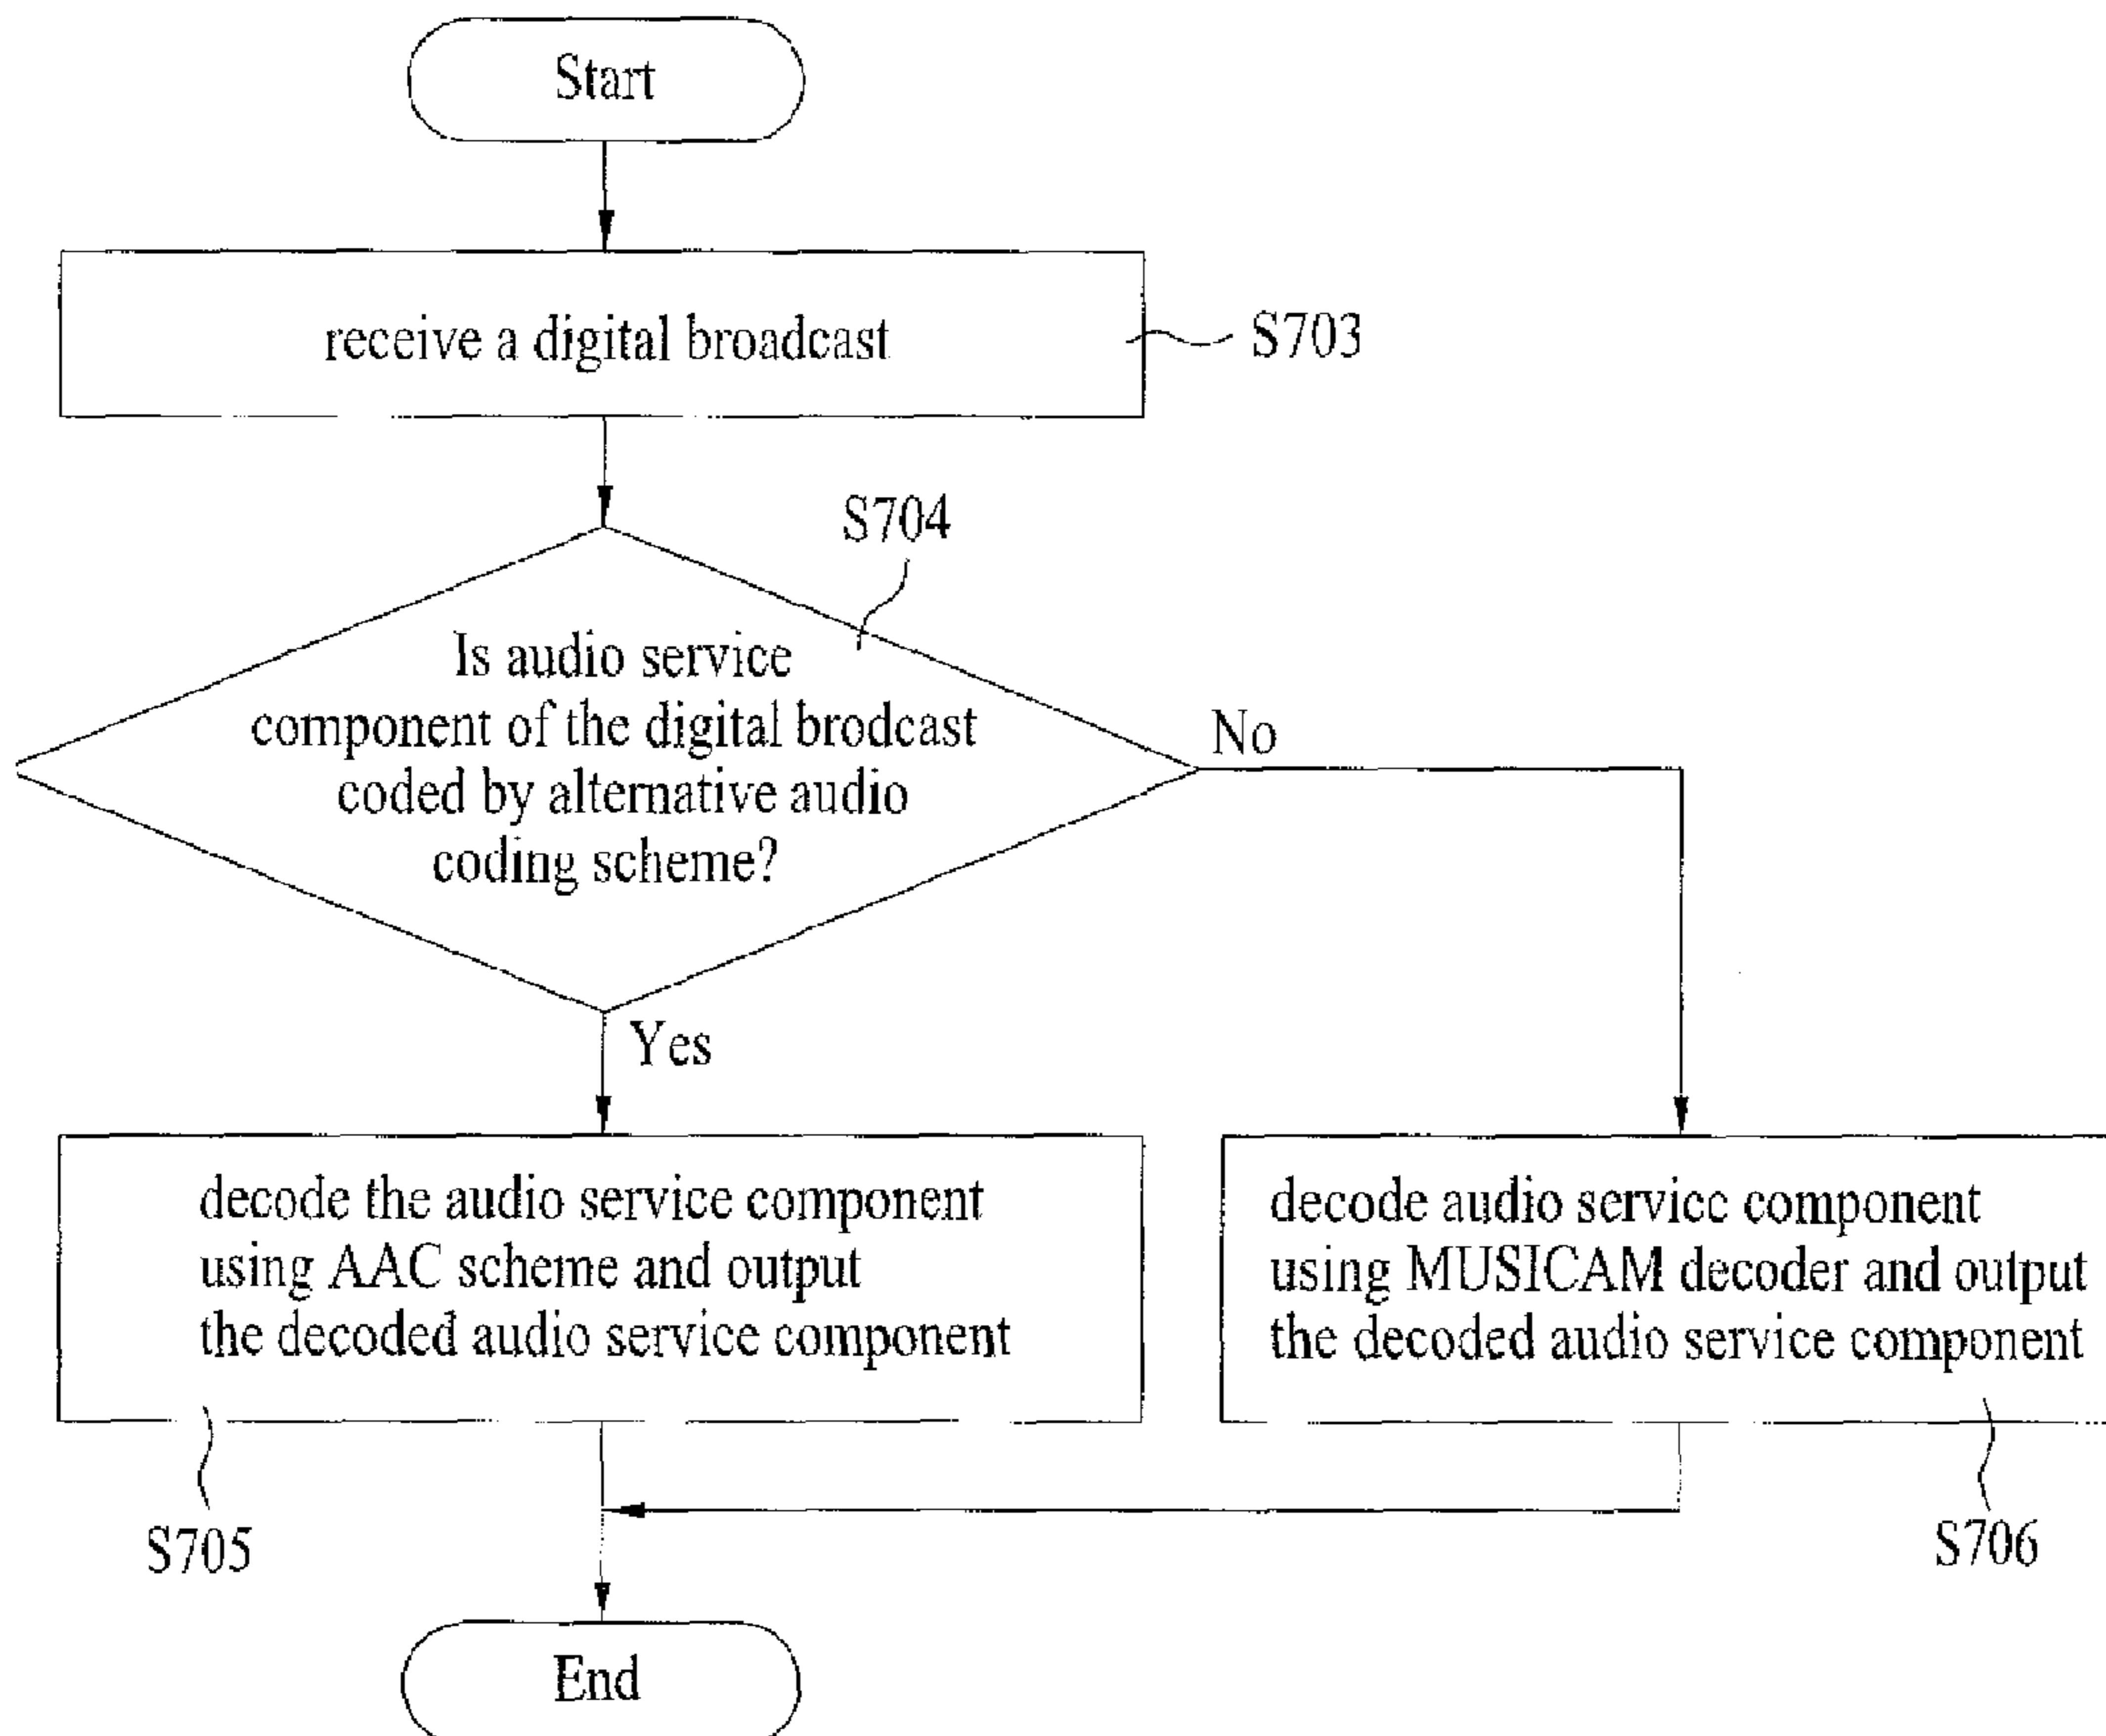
Start

receive a digital broadcast

S703

S704

Is audio service component of the digital brodcast coded by alternative audio coding scheme?

No

Yes

decode the audio service component using AAC scheme and output the decoded audio service component

decode audio service component using MUSICAM decoder and output the decoded audio service component

S705

S706

End